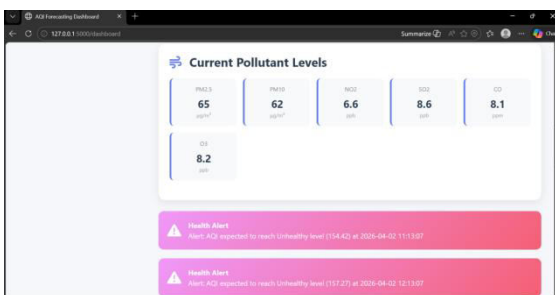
AQI Forecasting Dashboard × +

127.0.0.1:5000/dashboard

Summarize

Current Pollutant Levels

PM2.5
65
µg/m³

PM10
62
µg/m³

NO2
6.6
ppb

SO2
8.6
ppb

CO
8.1
ppm

O3
8.2
ppb

Health Alert
Alert: AQI expected to reach Unhealthy level (154.42) at 2026-04-02 11:13:07

Health Alert
Alert: AQI expected to reach Unhealthy level (157.27) at 2026-04-02 12:13:07